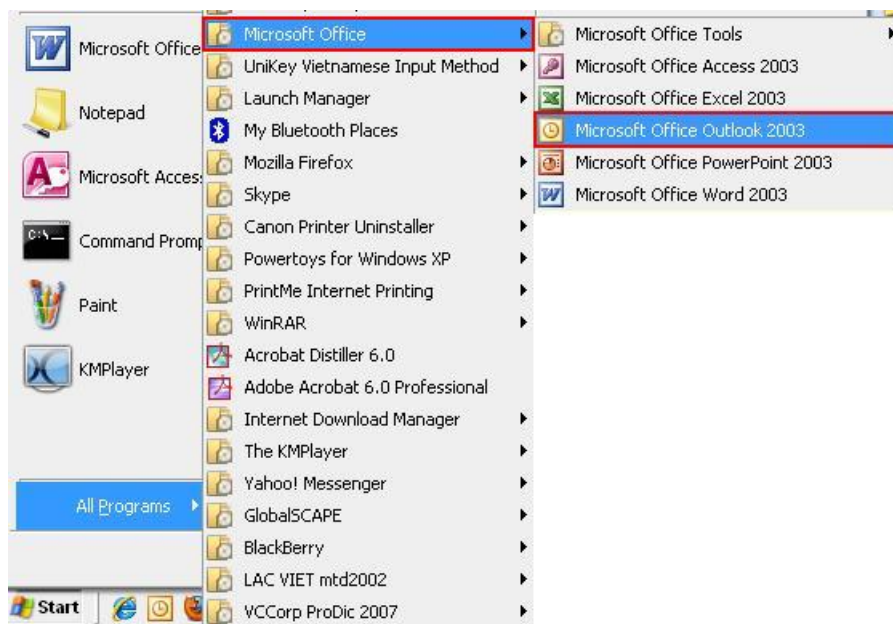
Microsoft Office
Notepad
Microsoft Acces
Command Promp
Paint
KMPlayer
All Programs
Start

Microsoft Office
UniKey Vietnamese Input Method
Launch Manager
My Bluetooth Places
Mozilla Firefox
Skype
Canon Printer Uninstaller
Powertoys for Windows XP
PrintMe Internet Printing
WinRAR
Acrobat Distiller 6.0
Adobe Acrobat 6.0 Professional
Internet Download Manager
The KMPlayer
Yahoo! Messenger
GlobalSCAPE
BlackBerry
LAC VIET mtd2002
VCCorp ProDic 2007

Microsoft Office Tools
Microsoft Office Access 2003
Microsoft Office Excel 2003
Microsoft Office Outlook 2003
Microsoft Office PowerPoint 2003
Microsoft Office Word 2003